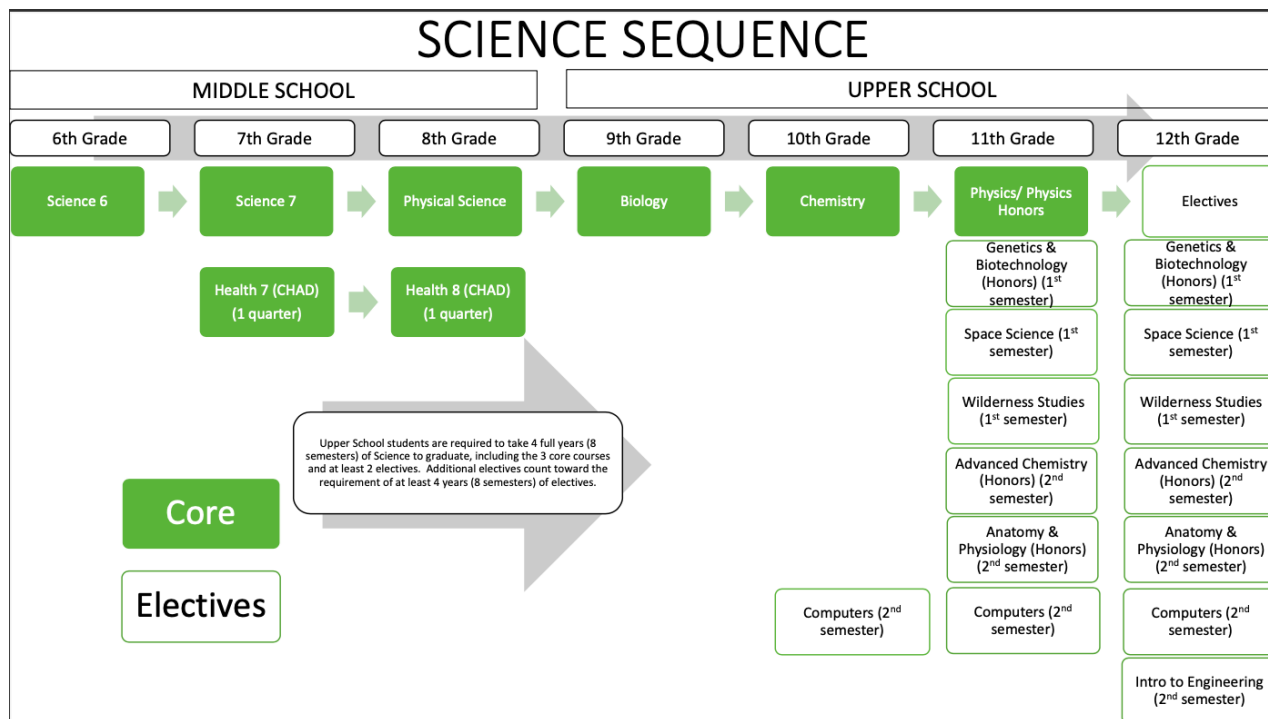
SCIENCE SEQUENCE

MIDDLE SCHOOL

UPPER SCHOOL

6th Grade

7th Grade

8th Grade

9th Grade

10th Grade

11th Grade

12th Grade

Science 6

Science 7

Physical Science

Biology

Chemistry

Physics/ Physics Honors

Electives

Health 7 (CHAD) (1 quarter)

Health 8 (CHAD) (1 quarter)

Upper School students are required to take 4 full years (8 semesters) of Science to graduate, including the 3 core courses and at least 2 electives. Additional electives count toward the requirement of at least 4 years (8 semesters) of electives.

Core

Electives

Genetics & Biotechnology (Honors) (1$^{st}$ semester)

Space Science (1$^{st}$ semester)

Wilderness Studies (1$^{st}$ semester)

Advanced Chemistry (Honors) (2$^{nd}$ semester)

Anatomy & Physiology (Honors) (2$^{nd}$ semester)

Computers (2$^{nd}$ semester)

Genetics & Biotechnology (Honors) (1$^{st}$ semester)

Space Science (1$^{st}$ semester)

Wilderness Studies (1$^{st}$ semester)

Advanced Chemistry (Honors) (2$^{nd}$ semester)

Anatomy & Physiology (Honors) (2$^{nd}$ semester)

Computers (2$^{nd}$ semester)

Intro to Engineering (2$^{nd}$ semester)

Computers (2$^{nd}$ semester)